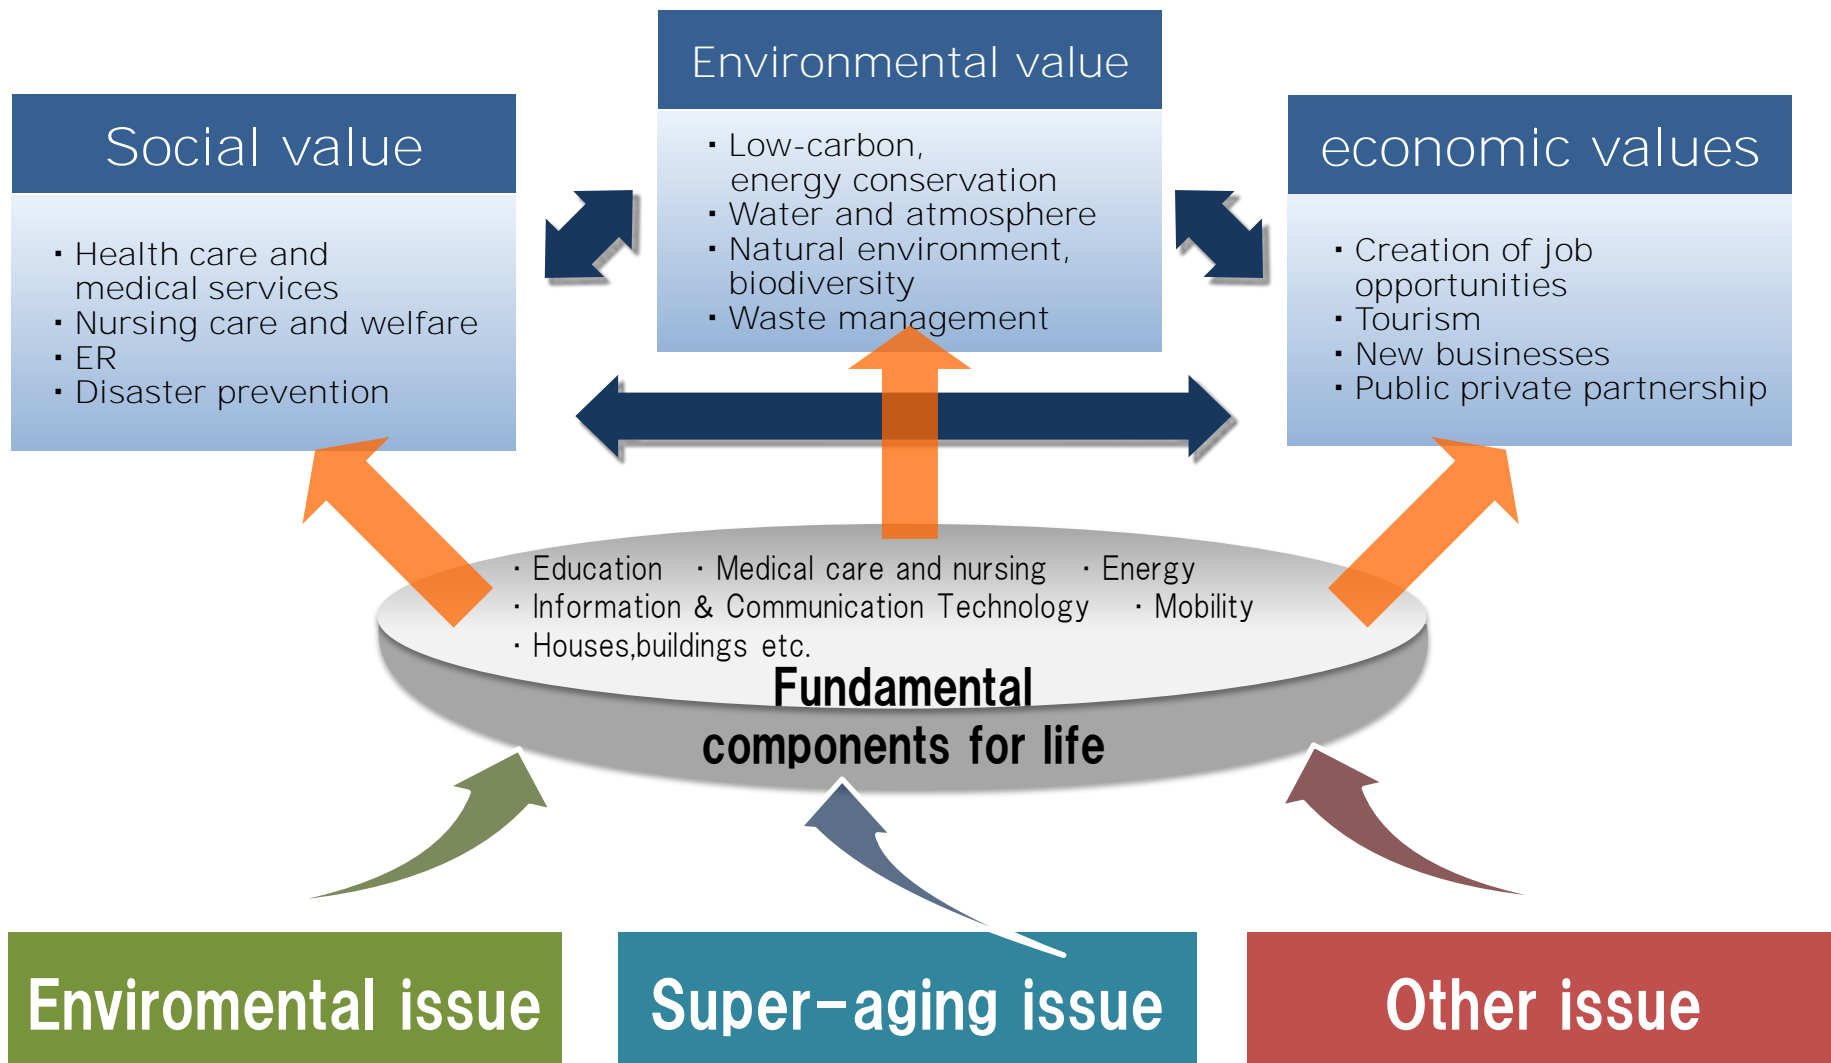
Environmental value

・Low-carbon, energy conservation
・Water and atmosphere
・Natural environment, biodiversity
・Waste management

Social value

・Health care and medical services
・Nursing care and welfare
・ER
・Disaster prevention

economic values

・Creation of job opportunities
・Tourism
・New businesses
・Public private partnership

・Education ・Medical care and nursing ・Energy
・Information & Communication Technology ・Mobility
・Houses,buildings etc.

Fundamental components for life

Enviromental issue

Super-aging issue

Other issue